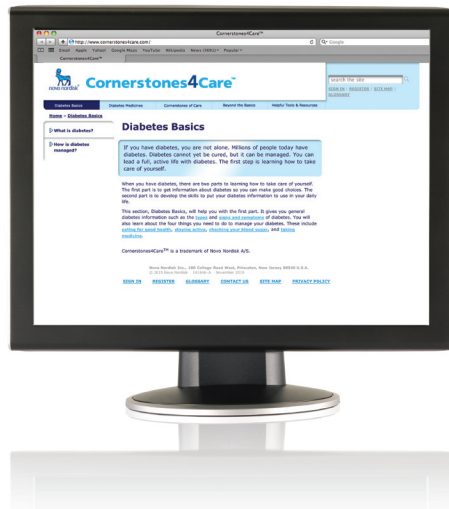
Cornerstones4Care™

http://www.cornerstones4care.com/

Google

Email Apple Yahoo! Google Maps YouTube Wikipedia News (389) Popular

Cornerstones4Care™

novo nordisk

Cornerstones4Care™

Search the site

SIGN IN | REGISTER | SITE MAP | GLOSSARY

Diabetes Basics | Diabetes Medicines | Cornerstones of Care | Beyond the Basics | Helpful Tools & Resources

Home > Diabetes Basics

What is diabetes?

How is diabetes managed?

Diabetes Basics

If you have diabetes, you are not alone. Millions of people today have diabetes. Diabetes cannot yet be cured, but it can be managed. You can lead a full, active life with diabetes. The first step is learning how to take care of yourself.

When you have diabetes, there are two parts to learning how to take care of yourself. The first part is to get information about diabetes so you can make good choices. The second part is to develop the skills to put your diabetes information to use in your daily life.

This section, Diabetes Basics, will help you with the first part. It gives you general diabetes information such as the types and signs and symptoms of diabetes. You will also learn about the four things you need to do to manage your diabetes. These include eating for good health, staying active, checking your blood sugar, and taking medicine.

Cornerstones4Care™ is a trademark of Novo Nordisk A/S.

Novo Nordisk Inc., 100 College Road West, Princeton, New Jersey 08540 U.S.A.
© 2010 Novo Nordisk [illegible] November 2010

SIGN IN REGISTER GLOSSARY CONTACT US SITE MAP PRIVACY POLICY